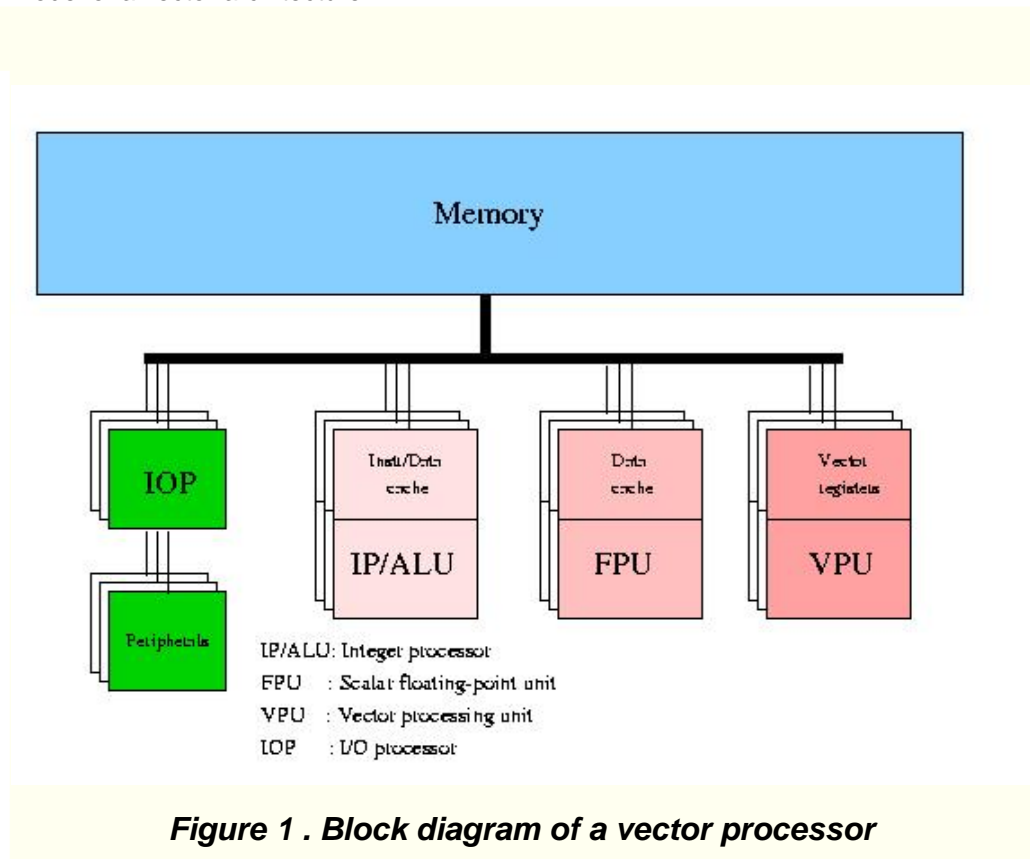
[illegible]

Memory

IOP

Peripherals

Instr/Data cache

IP/ALU

Data cache

FPU

Vector registers

VPU

IP/ALU: Integer processor
FPU : Scalar floating-point unit
VPU : Vector processing unit
IOP : I/O processor

Figure 1 . Block diagram of a vector processor